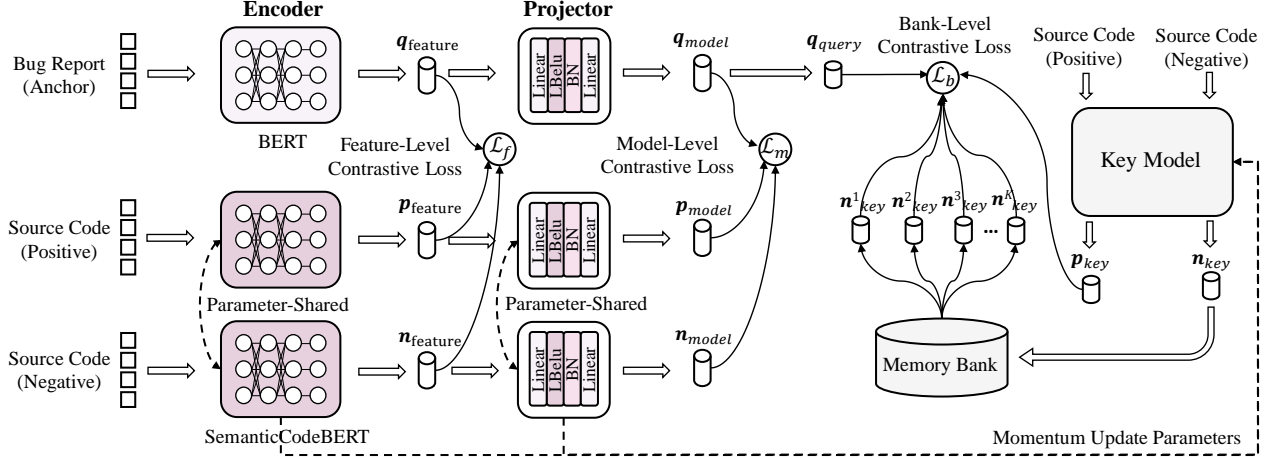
Encoder

Projector

Bug Report (Anchor)

BERT

$\boldsymbol{q}_{\text{feature}}$

Linear LBelu BN Linear

$\boldsymbol{q}_{model}$

$\boldsymbol{q}_{query}$

Bank-Level Contrastive Loss

$\mathcal{L}_b$

Source Code (Positive)

Source Code (Negative)

Feature-Level Contrastive Loss

$\mathcal{L}_f$

Model-Level Contrastive Loss

$\mathcal{L}_m$

Key Model

Source Code (Positive)

$\boldsymbol{p}_{\text{feature}}$

Linear LBelu BN Linear

$\boldsymbol{p}_{model}$

$\boldsymbol{n}^1_{key}$ $\boldsymbol{n}^2_{key}$ $\boldsymbol{n}^3_{key}$ ... $\boldsymbol{n}^K_{key}$

$\boldsymbol{p}_{key}$

$\boldsymbol{n}_{key}$

Parameter-Shared

Parameter-Shared

Source Code (Negative)

$\boldsymbol{n}_{\text{feature}}$

Linear LBelu BN Linear

$\boldsymbol{n}_{model}$

Memory Bank

SemanticCodeBERT

Momentum Update Parameters